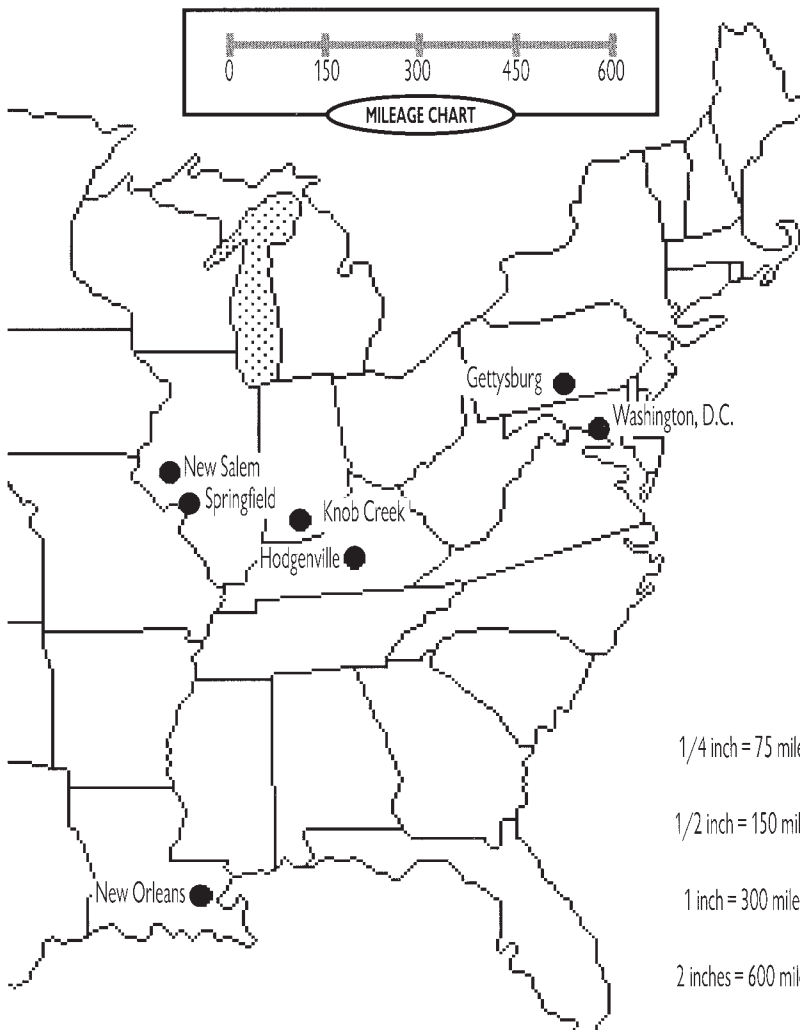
0 150 300 450 600

MILEAGE CHART

Gettysburg

Washington, D.C.

New Salem

Springfield

Knob Creek

Hodgenville

New Orleans

1/4 inch = 75 mile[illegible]

1/2 inch = 150 mil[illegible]

1 inch = 300 mile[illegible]

2 inches = 600 mil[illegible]